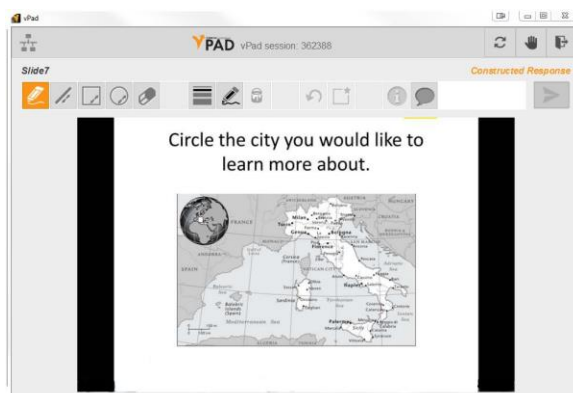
vPad

YPAD vPad session: 362388

Slide7

Constructed Response

Circle the city you would like to learn more about.

FRANCE

SPAIN

Milan

Genoa

Bologna

Florence

Rome

Naples

Sardinia

Palermo

Sicily

Mediterranean Sea

Tyrrhenian Sea